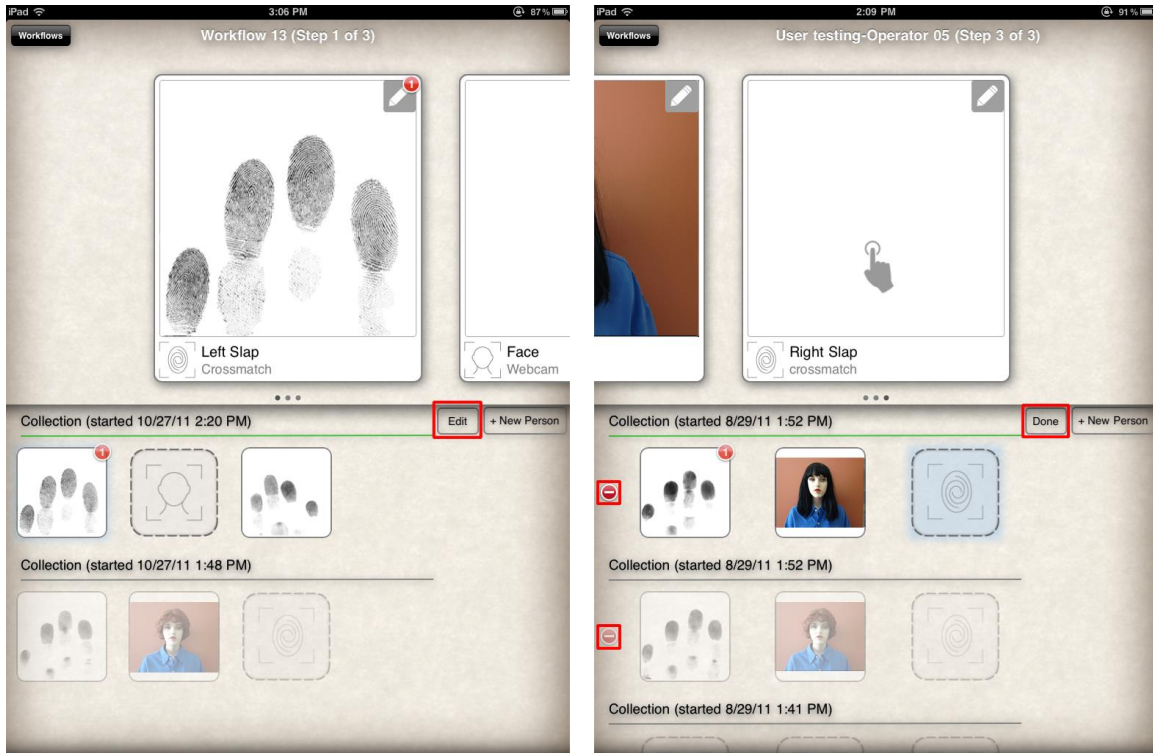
iPad 3:06 PM 87%

Workflows

Workflow 13 (Step 1 of 3)

1

Left Slap
Crossmatch

Face
Webcam

Collection (started 10/27/11 2:20 PM)

Edit

+ New Person

1

Collection (started 10/27/11 1:48 PM)

iPad 2:09 PM 91%

Workflows

User testing-Operator 05 (Step 3 of 3)

Right Slap
crossmatch

Collection (started 8/29/11 1:52 PM)

Done

+ New Person

1

Collection (started 8/29/11 1:52 PM)

Collection (started 8/29/11 1:41 PM)